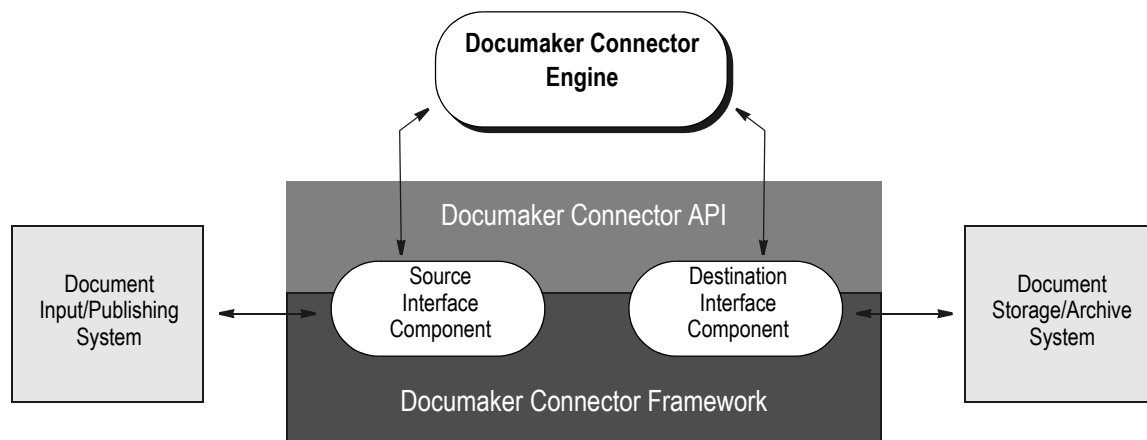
Documaker Connector Engine

Documaker Connector API

Document Input/Publishing System

Source Interface Component

Destination Interface Component

Document Storage/Archive System

Documaker Connector Framework